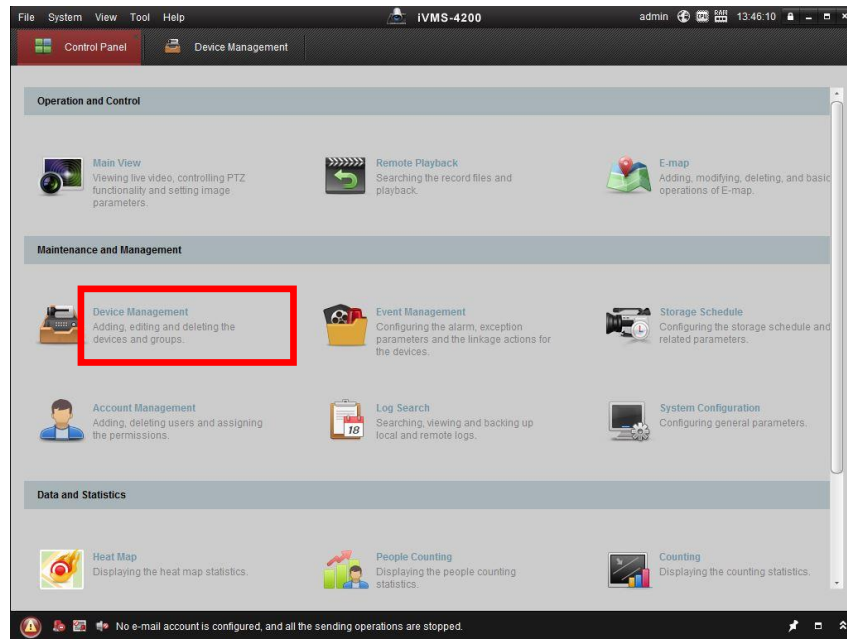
File System View Tool Help

iVMS-4200

admin 13:46:10

Control Panel

Device Management

Operation and Control

Main View
Viewing live video, controlling PTZ functionality and setting image parameters.

Remote Playback
Searching the record files and playback.

E-map
Adding, modifying, deleting, and basic operations of E-map.

Maintenance and Management

Device Management
Adding, editing and deleting the devices and groups.

Event Management
Configuring the alarm, exception parameters and the linkage actions for the devices.

Storage Schedule
Configuring the storage schedule and related parameters.

Account Management
Adding, deleting users and assigning the permissions.

Log Search
Searching, viewing and backing up local and remote logs.

System Configuration
Configuring general parameters.

Data and Statistics

Heat Map
Displaying the heat map statistics.

People Counting
Displaying the people counting statistics.

Counting
Displaying the counting statistics.

No e-mail account is configured, and all the sending operations are stopped.